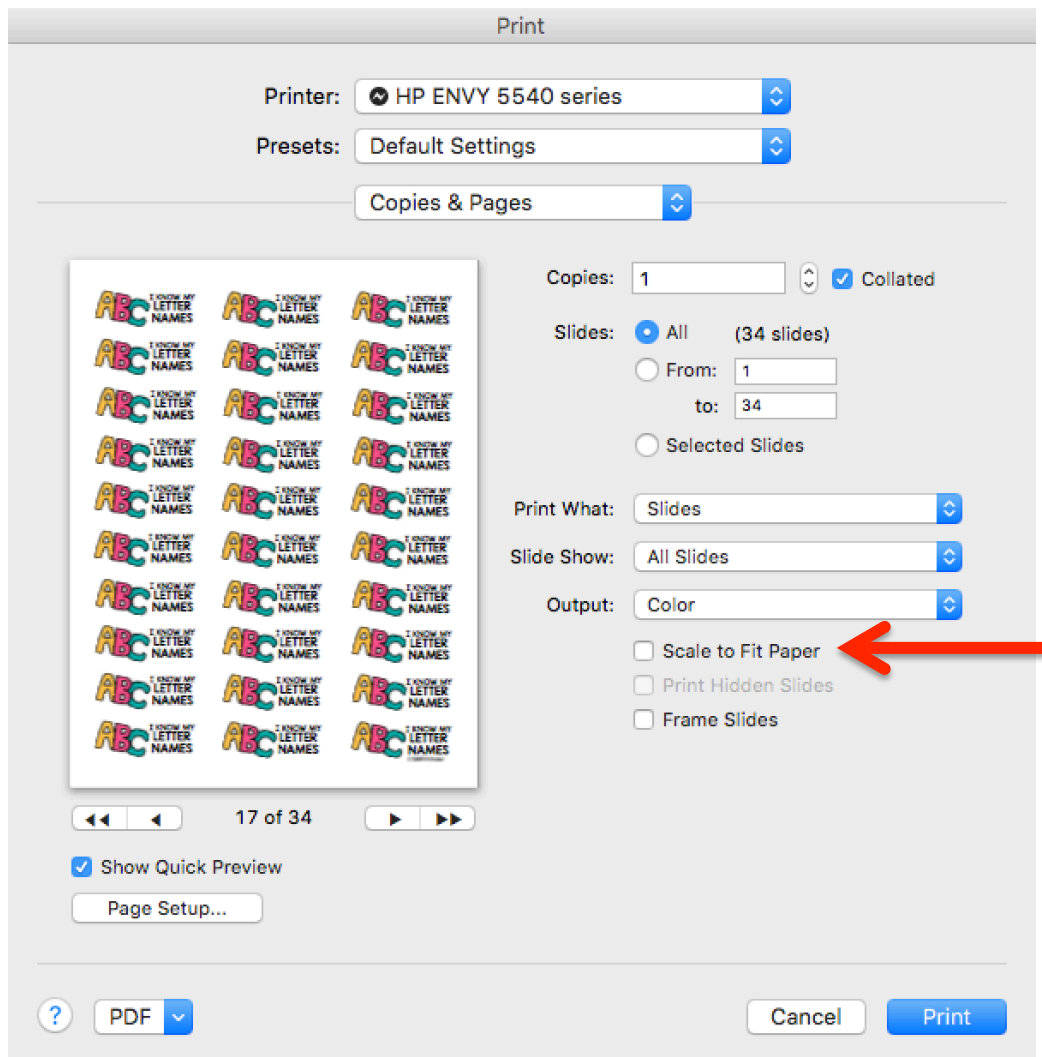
Print

Printer: HP ENVY 5540 series

Presets: Default Settings

Copies & Pages

ABC I KNOW MY LETTER NAMES ABC I KNOW MY LETTER NAMES ABC I KNOW MY LETTER NAMES
ABC I KNOW MY LETTER NAMES ABC I KNOW MY LETTER NAMES ABC I KNOW MY LETTER NAMES
ABC I KNOW MY LETTER NAMES ABC I KNOW MY LETTER NAMES ABC I KNOW MY LETTER NAMES
ABC I KNOW MY LETTER NAMES ABC I KNOW MY LETTER NAMES ABC I KNOW MY LETTER NAMES
ABC I KNOW MY LETTER NAMES ABC I KNOW MY LETTER NAMES ABC I KNOW MY LETTER NAMES
ABC I KNOW MY LETTER NAMES ABC I KNOW MY LETTER NAMES ABC I KNOW MY LETTER NAMES
ABC I KNOW MY LETTER NAMES ABC I KNOW MY LETTER NAMES ABC I KNOW MY LETTER NAMES
ABC I KNOW MY LETTER NAMES ABC I KNOW MY LETTER NAMES ABC I KNOW MY LETTER NAMES
ABC I KNOW MY LETTER NAMES ABC I KNOW MY LETTER NAMES ABC I KNOW MY LETTER NAMES
ABC I KNOW MY LETTER NAMES ABC I KNOW MY LETTER NAMES ABC I KNOW MY LETTER NAMES

17 of 34

Show Quick Preview

Page Setup...

Copies: 1 Collated

Slides: All (34 slides)
From: 1
to: 34
Selected Slides

Print What: Slides

Slide Show: All Slides

Output: Color

Scale to Fit Paper

Print Hidden Slides

Frame Slides

?

PDF

Cancel

Print